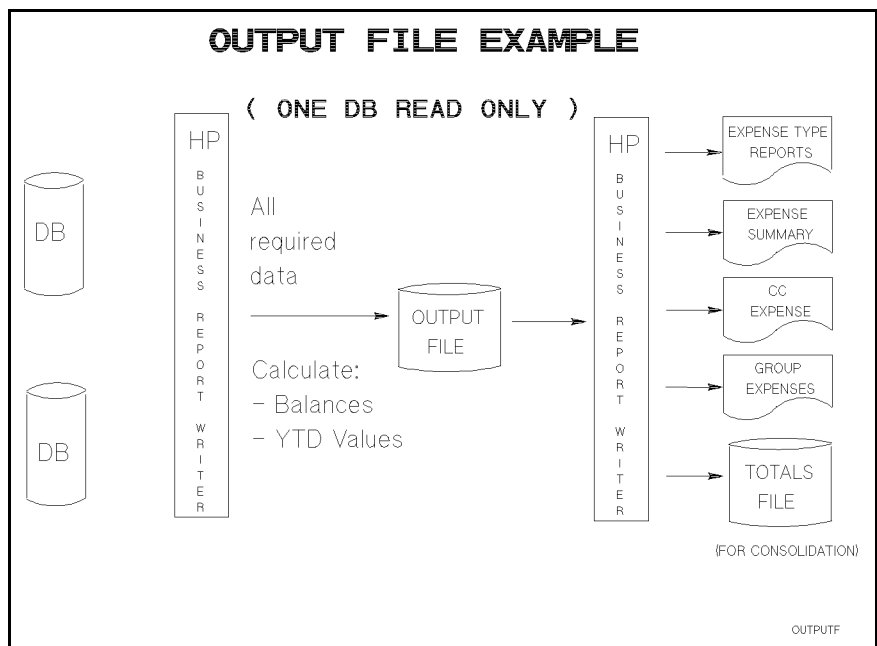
OUTPUT FILE EXAMPLE

( ONE DB READ ONLY )

DB

DB

HP
BUSINESS REPORT WRITER

All required data

Calculate:
- Balances
- YTD Values

OUTPUT FILE

HP
BUSINESS REPORT WRITER

EXPENSE TYPE REPORTS

EXPENSE SUMMARY

CC EXPENSE

GROUP EXPENSES

TOTALS FILE

(FOR CONSOLIDATION)

OUTPUTF